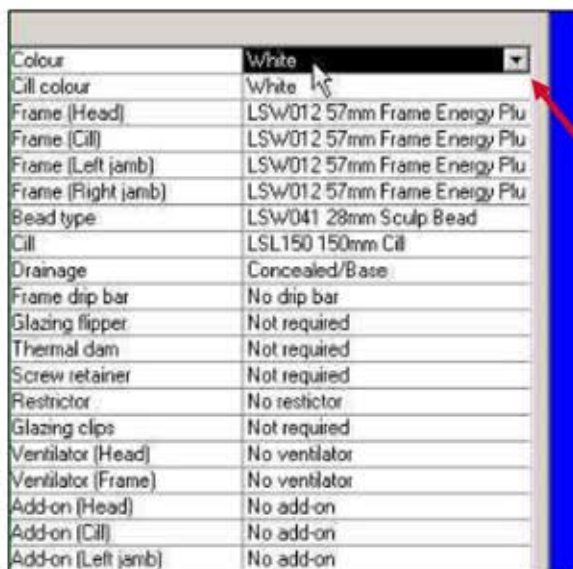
| | |
|---|---|
| Colour | White |
| Cill colour | White |
| Frame (Head) | LSW012 57mm Frame Energy Plu |
| Frame (Cill) | LSW012 57mm Frame Energy Plu |
| Frame (Left jamb) | LSW012 57mm Frame Energy Plu |
| Frame (Right jamb) | LSW012 57mm Frame Energy Plu |
| Bead type | LSW041 28mm Sculp Bead |
| Cill | LSL150 150mm Cill |
| Drainage | Concealed/Base |
| Frame drip bar | No drip bar |
| Glazing flipper | Not required |
| Thermal dam | Not required |
| Screw retainer | Not required |
| Restrictor | No restrictor |
| Glazing clips | Not required |
| Ventilator (Head) | No ventilator |
| Ventilator (Frame) | No ventilator |
| Add-on (Head) | No add-on |
| Add-on (Cill) | No add-on |
| Add-on (Left jamb) | No add-on |